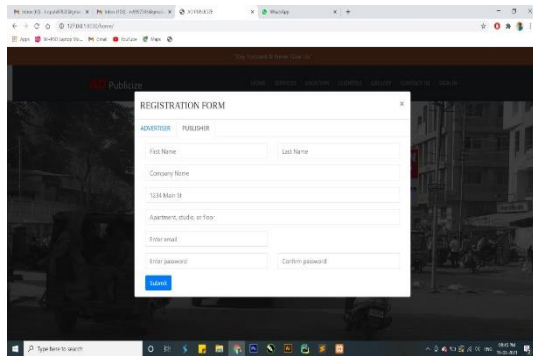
Inbox (93) - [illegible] × Inbox (19) - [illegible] × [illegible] × WhatsApp × +

← → C ⌂ ⓘ 127.0.0.1:8000/home/

Apps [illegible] Gmail YouTube Maps

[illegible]

Publicize

HOME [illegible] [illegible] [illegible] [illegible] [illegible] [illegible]

REGISTRATION FORM ×

ADVERTISER PUBLISHER

First Name

Last Name

Company Name

1234 Main St

Apartment, studio, or floor

Enter email

Enter password

Confirm password

Submit

Type here to search

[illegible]